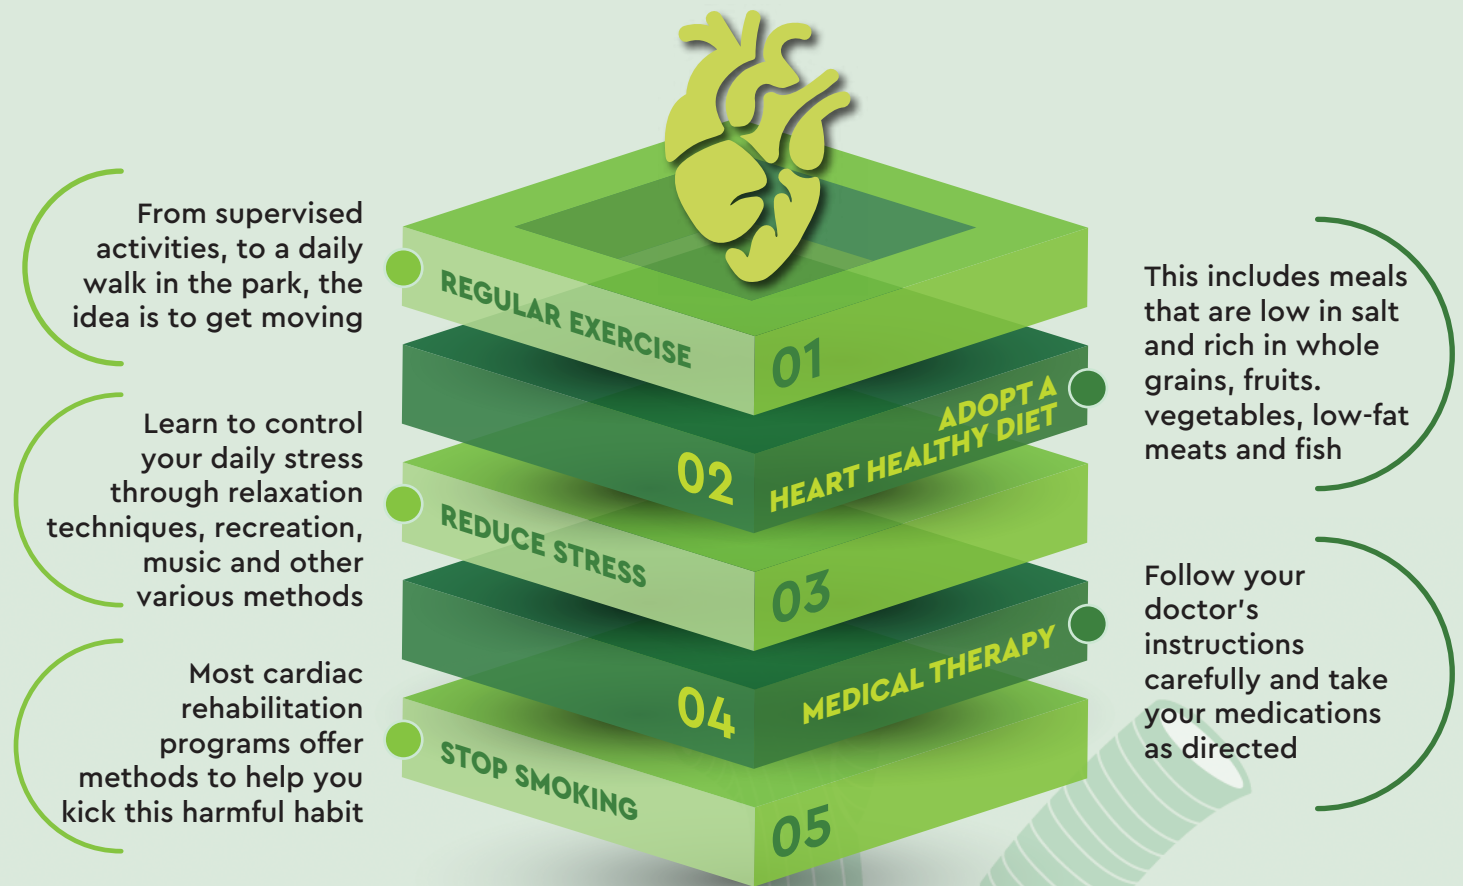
From supervised activities, to a daily walk in the park, the idea is to get moving

REGULAR EXERCISE

01

This includes meals that are low in salt and rich in whole grains, fruits. vegetables, low-fat meats and fish

02

ADOPT A HEART HEALTHY DIET

Learn to control your daily stress through relaxation techniques, recreation, music and other various methods

REDUCE STRESS

03

Follow your doctor's instructions carefully and take your medications as directed

04

MEDICAL THERAPY

Most cardiac rehabilitation programs offer methods to help you kick this harmful habit

STOP SMOKING

05